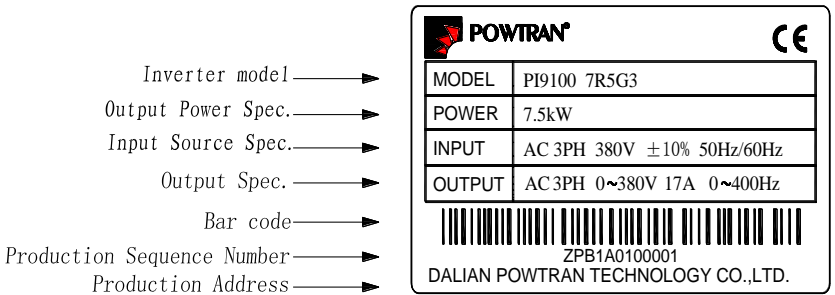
Inverter model
Output Power Spec.
Input Source Spec.
Output Spec.
Bar code
Production Sequence Number
Production Address

POWTRAN® CE

| MODEL | PI9100 7R5G3 |
|---|---|
| POWER | 7.5kW |
| INPUT | AC 3PH 380V $\pm$10% 50Hz/60Hz |
| OUTPUT | AC 3PH 0~380V 17A 0~400Hz |

ZPB1A0100001
DALIAN POWTRAN TECHNOLOGY CO.,LTD.